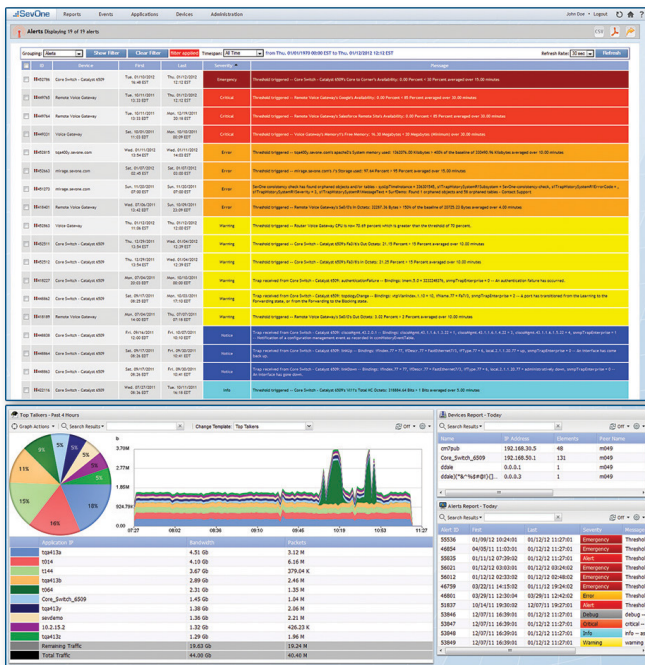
SevOne Reports Events Applications Devices Administration John Doe Logout

Alerts Displaying 19 of 19 alerts

Grouping: Alerts Show Filter Clear Filter Timespan: All Time from Thu, 01/01/1970 00:00 EST to Thu, 01/12/2012 12:12 EST Refresh Rate: 30 sec Refresh

| ID | Device | First | Last | Severity | Message |
|---|---|---|---|---|---|
| 55796 | Core Switch - Catalyst 6509 | Tue, 01/10/2012 16:48 EST | Thu, 01/12/2012 12:12 EST | Emergency | Threshold triggered — Core Switch - Catalyst 6509's Core to Corner's Availability: 0.00 Percent = 30 percent averaged over 15.00 minutes |
| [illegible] | Remote Voice Gateway | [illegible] | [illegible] | Critical | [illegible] |
| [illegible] | Remote Voice Gateway | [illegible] | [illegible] | Critical | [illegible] |
| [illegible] | Remote Voice Gateway | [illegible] | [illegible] | Critical | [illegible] |
| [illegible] | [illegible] | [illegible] | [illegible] | Error | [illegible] |
| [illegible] | mirage.sevone.com | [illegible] | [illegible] | Error | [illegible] |
| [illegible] | mirage.sevone.com | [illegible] | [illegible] | Error | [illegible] |
| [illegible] | Remote Voice Gateway | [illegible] | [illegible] | Error | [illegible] |
| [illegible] | Voice Gateway | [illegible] | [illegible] | Warning | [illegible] |
| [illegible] | Core Switch - Catalyst 6509 | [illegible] | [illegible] | Warning | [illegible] |
| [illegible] | Core Switch - Catalyst 6509 | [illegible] | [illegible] | Warning | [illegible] |
| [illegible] | Core Switch - Catalyst 6509 | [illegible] | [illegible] | Warning | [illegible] |
| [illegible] | Core Switch - Catalyst 6509 | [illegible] | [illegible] | Warning | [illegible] |
| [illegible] | Remote Voice Gateway | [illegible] | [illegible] | Warning | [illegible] |
| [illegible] | Core Switch - Catalyst 6509 | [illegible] | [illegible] | Notice | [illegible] |
| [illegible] | Core Switch - Catalyst 6509 | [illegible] | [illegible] | Notice | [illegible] |
| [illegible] | Core Switch - Catalyst 6509 | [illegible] | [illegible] | Notice | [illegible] |
| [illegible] | Core Switch - Catalyst 6509 | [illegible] | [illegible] | Info | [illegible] |

Top Talkers - Past 4 Hours
Graph Actions Search Results Change Template: Top Talkers Off

5% 5% 5% 15% 16% 18%

3.70M 2.78M 1.85M 924.70K 0.00
07:27 08:02 08:38 09:14 09:50 10:26 11:02 11:27

| Application IP | Bandwidth | Packets |
|---|---|---|
| top413a | 4.51 Gb | 3.12 M |
| t014 | 4.10 Gb | 6.16 M |
| t144 | 3.67 Gb | 379.04 K |
| top413b | 2.89 Gb | 2.16 M |
| t064 | 2.31 Gb | 1.35 M |
| Core_Switch_6509 | 1.45 Gb | 1.04 M |
| top413y | 1.38 Gb | 2.06 M |
| sevdemo | 1.38 Gb | 221.04 |
| 10.2.15.2 | 1.32 Gb | 426.23 K |
| top413z | 1.29 Gb | 1.56 M |
| Remaining Traffic | 19.63 Gb | 19.24 M |
| Total Traffic | 44.00 Gb | 40.46 M |

Devices Report - Today
Search Results Off

| Name | IP Address | Elements | Peer Name |
|---|---|---|---|
| cm7pub | 192.168.30.5 | 48 | m049 |
| Core_Switch_6509 | 192.168.1.1 | 31 | m049 |
| ddale | 0.0.0.1 | 1 | m049 |
| ddale()*&^%$#@!{}... | 0.0.0.3 | 1 | m049 |

Alerts Report - Today
Search Results Off

| Alert ID | First | Last | Severity | Message |
|---|---|---|---|---|
| 55536 | 01/09/12 10:28:41 | 01/12/12 12:12:46 | Emergency | Threshol |
| 46854 | 04/05/11 11:11:01 | 01/12/12 12:05:01 | Emergency | Threshol |
| 55713 | 01/10/12 14:02:02 | 01/12/12 12:12:46 | Alert | Threshol |
| 58021 | 01/12/12 11:54:48 | 01/12/12 12:12:47 | Emergency | Threshol |
| 56012 | 01/12/12 12:02:29 | 01/12/12 12:12:47 | Emergency | Threshol |
| 46759 | 04/05/11 11:11:01 | 01/12/12 12:05:01 | Emergency | Threshol |
| 46861 | 04/05/11 11:11:01 | 01/12/12 12:05:01 | Error | Threshol |
| 51837 | 10/14/11 19:39:02 | 12/07/11 19:39:01 | Alert | Threshol |
| 53846 | 12/07/11 19:39:01 | 12/07/11 19:39:01 | Debug | debug – |
| 53847 | 12/07/11 19:39:01 | 12/07/11 19:39:01 | Critical | critical – |
| 53848 | 12/07/11 19:39:01 | 12/07/11 19:39:01 | Info | info – an |
| 53849 | 12/07/11 19:39:01 | 12/07/11 19:39:01 | Warning | warning |